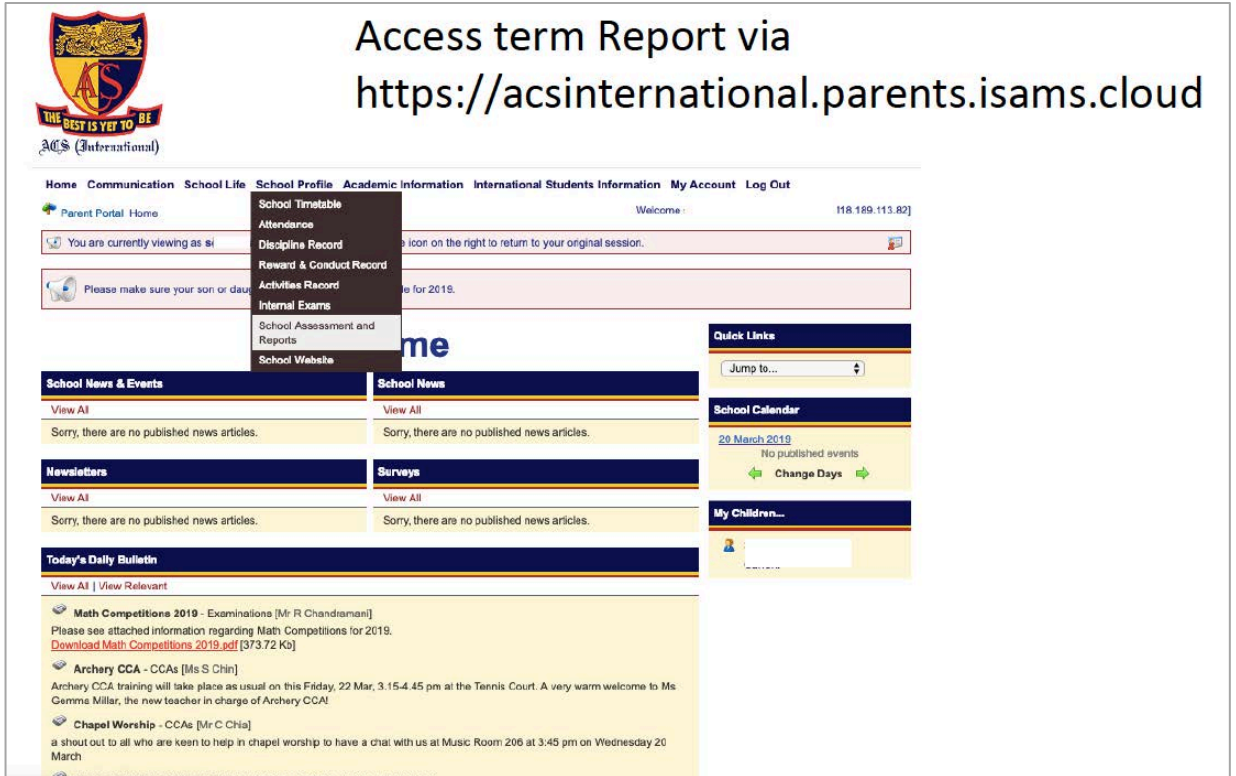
THE BEST IS YET TO BE
ACS (International)

Access term Report via https://acsinternational.parents.isams.cloud

Home Communication School Life School Profile Academic Information International Students Information My Account Log Out

Parent Portal Home

Welcome

[18.189.113.82]

School Timetable
Attendance
Discipline Record
Reward & Conduct Record
Activities Record
Internal Exams
School Assessment and Reports
School Website

You are currently viewing as s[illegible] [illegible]e icon on the right to return to your original session.

Please make sure your son or daug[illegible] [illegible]le for 2019.

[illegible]me

Quick Links
Jump to...

School News & Events
View All
Sorry, there are no published news articles.

School News
View All
Sorry, there are no published news articles.

School Calendar
20 March 2019
No published events
Change Days

Newsletters
View All
Sorry, there are no published news articles.

Surveys
View All
Sorry, there are no published news articles.

My Children...

Today's Daily Bulletin
View All | View Relevant

Math Competitions 2019 - Examinations [Mr R Chandramani]
Please see attached information regarding Math Competitions for 2019.
Download Math Competitions 2019.pdf [373.72 Kb]

Archery CCA - CCAs [Ms S Chin]
Archery CCA training will take place as usual on this Friday, 22 Mar, 3.15-4.45 pm at the Tennis Court. A very warm welcome to Ms Gemma Millar, the new teacher in charge of Archery CCA!

Chapel Worship - CCAs [Mr C Chia]
a shout out to all who are keen to help in chapel worship to have a chat with us at Music Room 206 at 3:45 pm on Wednesday 20 March